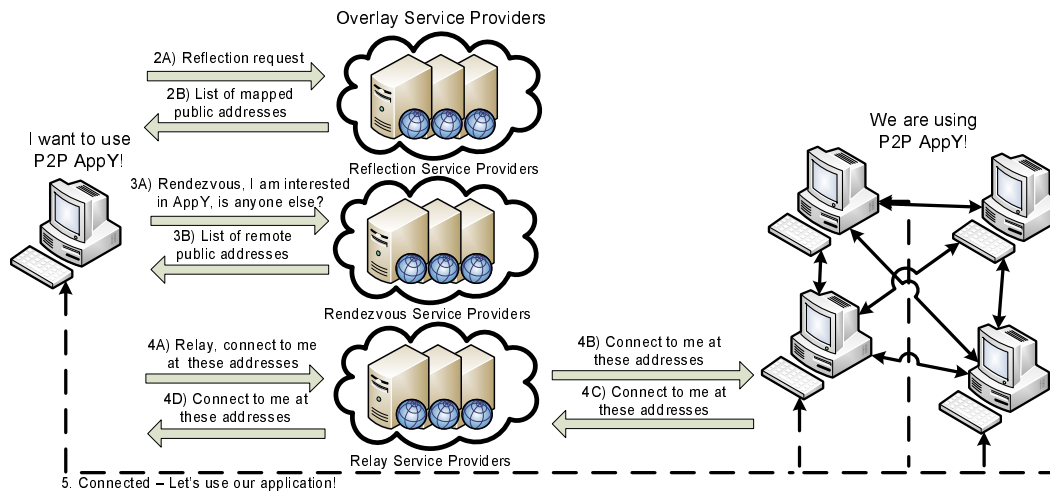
Overlay Service Providers

I want to use P2P AppY!

2A) Reflection request

2B) List of mapped public addresses

Reflection Service Providers

3A) Rendezvous, I am interested in AppY, is anyone else?

3B) List of remote public addresses

Rendezvous Service Providers

4A) Relay, connect to me at these addresses

4D) Connect to me at these addresses

Relay Service Providers

4B) Connect to me at these addresses

4C) Connect to me at these addresses

We are using P2P AppY!

5. Connected – Let's use our application!